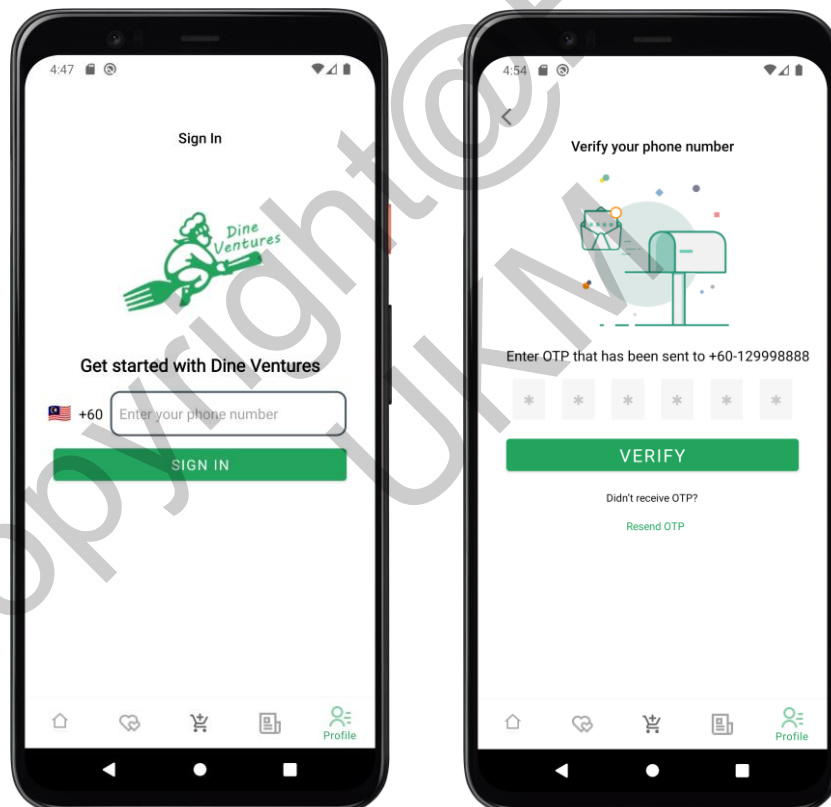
4:47

Sign In

Dine Ventures

Get started with Dine Ventures

+60 Enter your phone number

SIGN IN

Profile

4:54

Verify your phone number

Enter OTP that has been sent to +60-129998888

\* \* \* \* \* \*

VERIFY

Didn't receive OTP?

Resend OTP

Profile

copyright@UKM